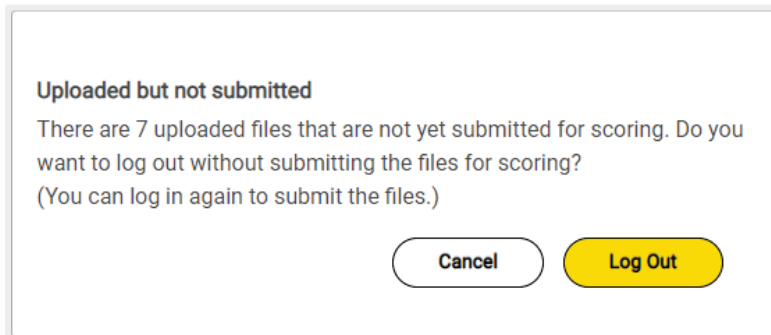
Uploaded but not submitted

There are 7 uploaded files that are not yet submitted for scoring. Do you want to log out without submitting the files for scoring?
(You can log in again to submit the files.)

Cancel

Log Out